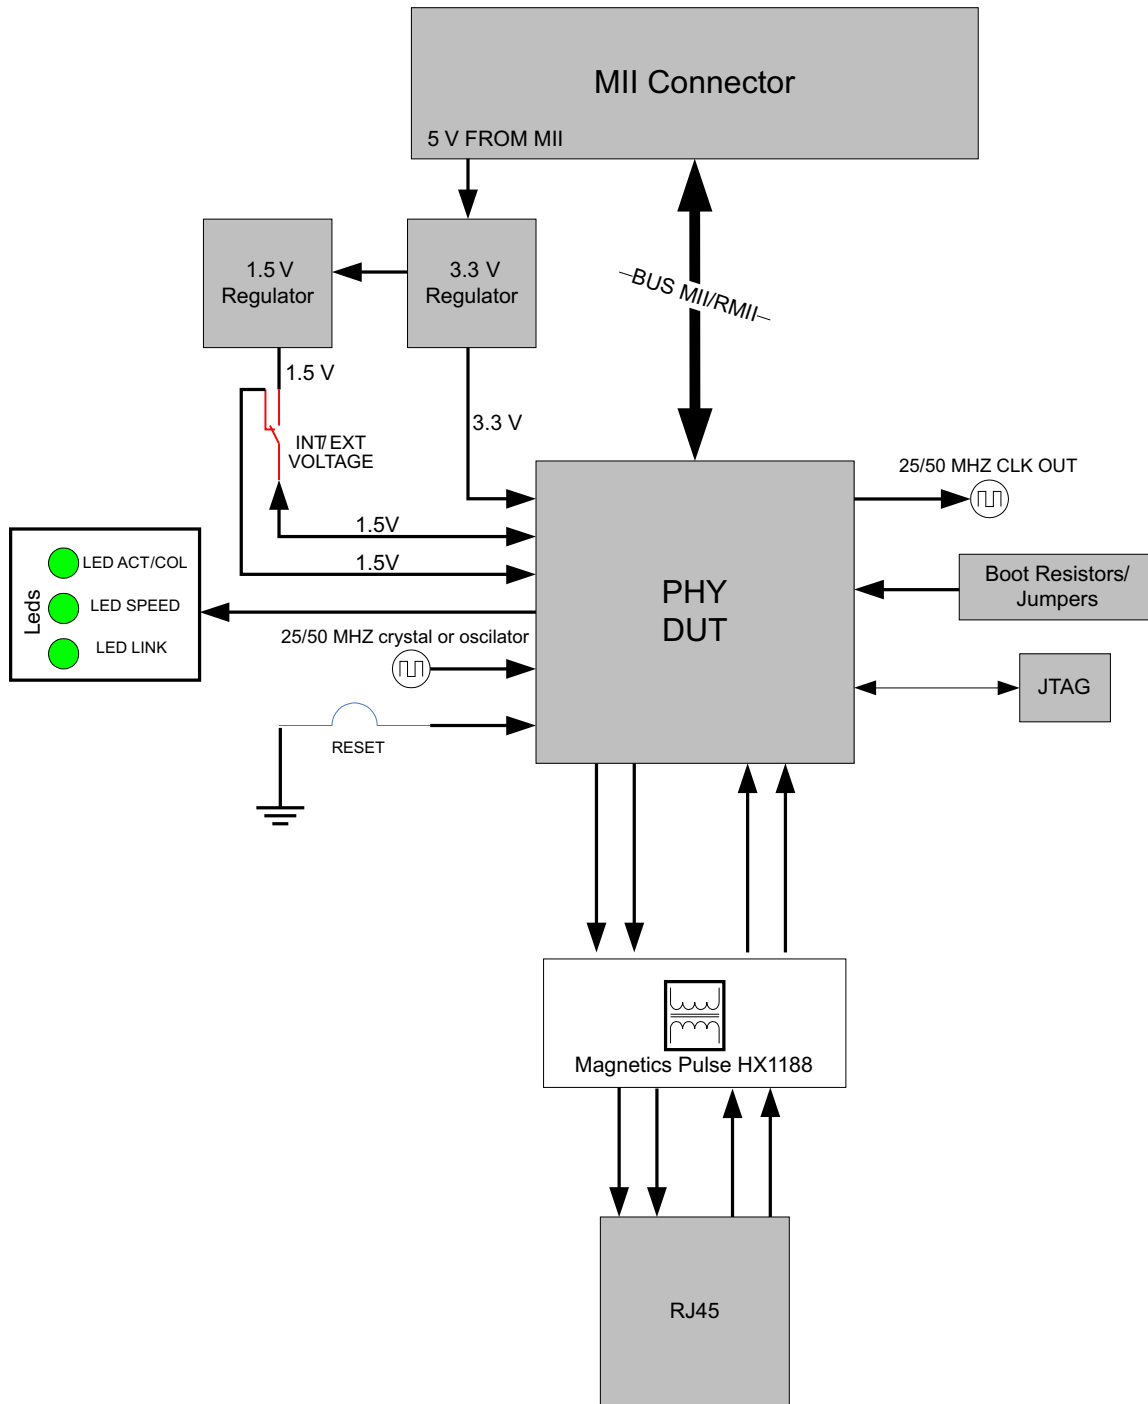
MII Connector

5 V FROM MII

1.5 V Regulator

3.3 V Regulator

BUS MII/RMII

1.5 V

INT/EXT VOLTAGE

3.3 V

25/50 MHZ CLK OUT

1.5V

1.5V

LED ACT/COL

LED SPEED

LED LINK

Leds

PHY DUT

Boot Resistors/ Jumpers

25/50 MHZ crystal or oscilator

JTAG

RESET

Magnetics Pulse HX1188

RJ45